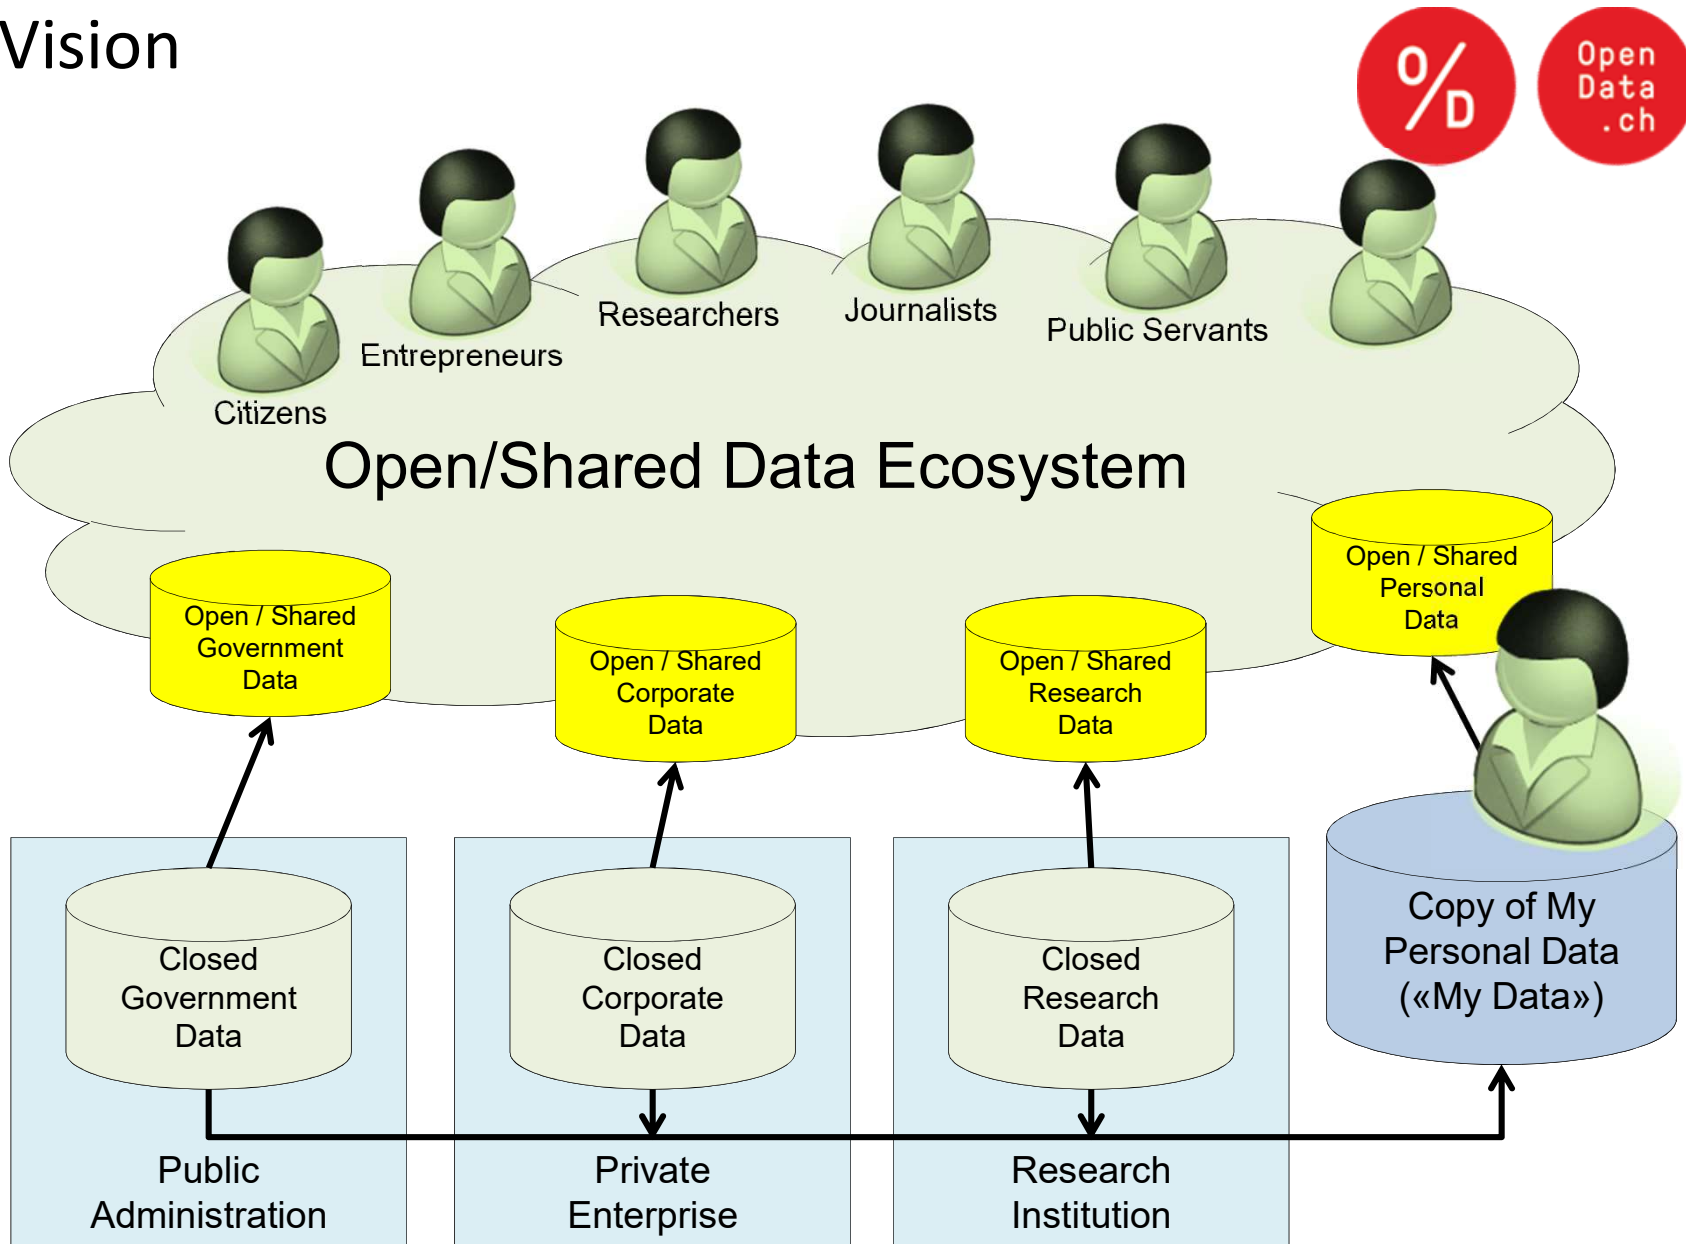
Vision

O/D

Open Data .ch

Citizens

Entrepreneurs

Researchers

Journalists

Public Servants

Open/Shared Data Ecosystem

Open / Shared Government Data

Open / Shared Corporate Data

Open / Shared Research Data

Open / Shared Personal Data

Closed Government Data

Closed Corporate Data

Closed Research Data

Copy of My Personal Data («My Data»)

Public Administration

Private Enterprise

Research Institution